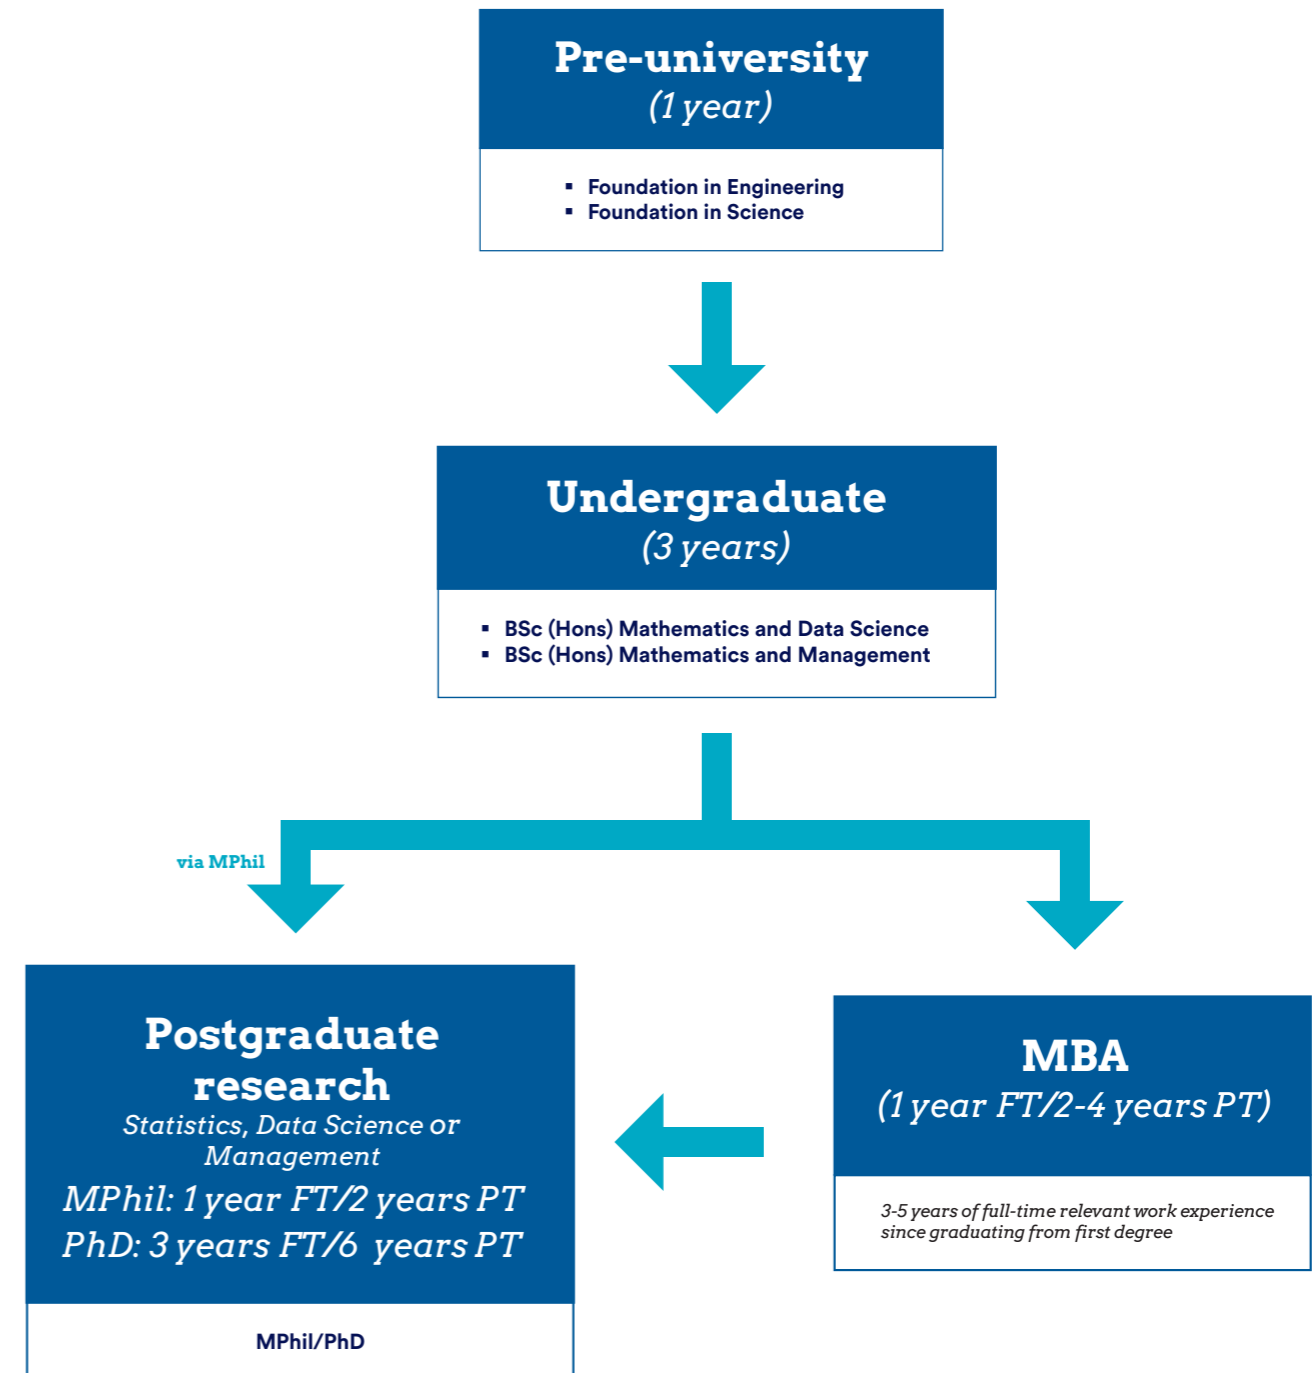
Pre-university
(1 year)

- Foundation in Engineering
- Foundation in Science

Undergraduate
(3 years)

- BSc (Hons) Mathematics and Data Science
- BSc (Hons) Mathematics and Management

via MPhil

Postgraduate research
Statistics, Data Science or Management
MPhil: 1 year FT/2 years PT
PhD: 3 years FT/6 years PT

MPhil/PhD

MBA
(1 year FT/2-4 years PT)

3-5 years of full-time relevant work experience since graduating from first degree